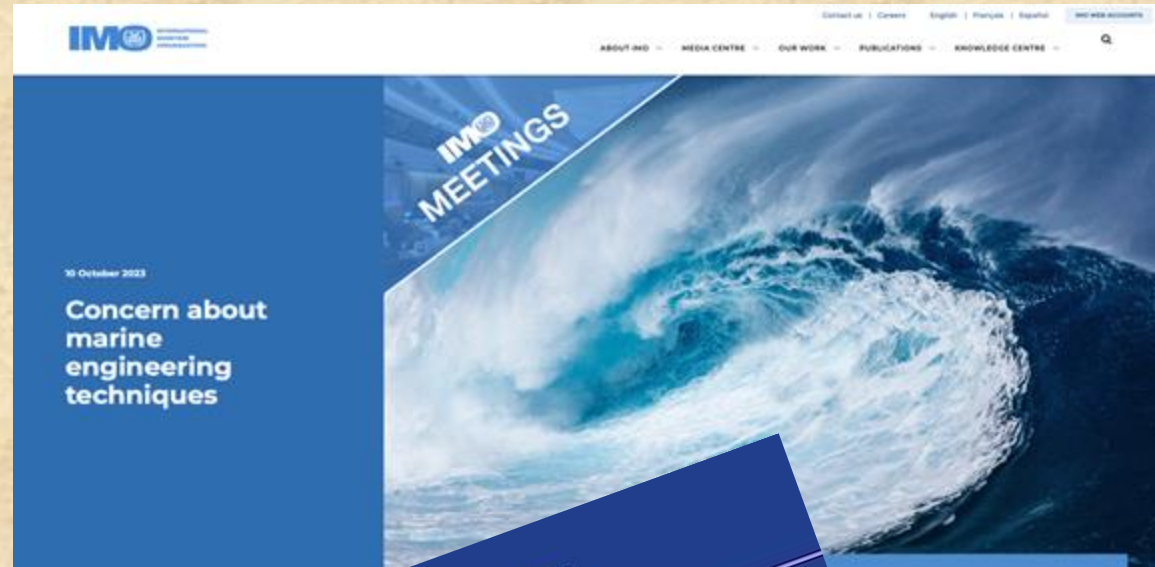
IMO INTERNATIONAL MARITIME ORGANIZATION

Contact us | Careers English | Français | Español IMO WEB ACCOUNTS

ABOUT IMO MEDIA CENTRE OUR WORK PUBLICATIONS KNOWLEDGE CENTRE

IMO MEETINGS

10 October 2023

Concern about marine engineering techniques